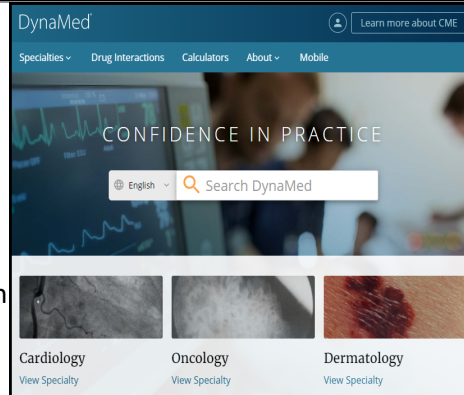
DynaMed

Learn more about CME

Specialties Drug Interactions Calculators About Mobile

CONFIDENCE IN PRACTICE

English

Search DynaMed

Cardiology
View Specialty

Oncology
View Specialty

Dermatology
View Specialty